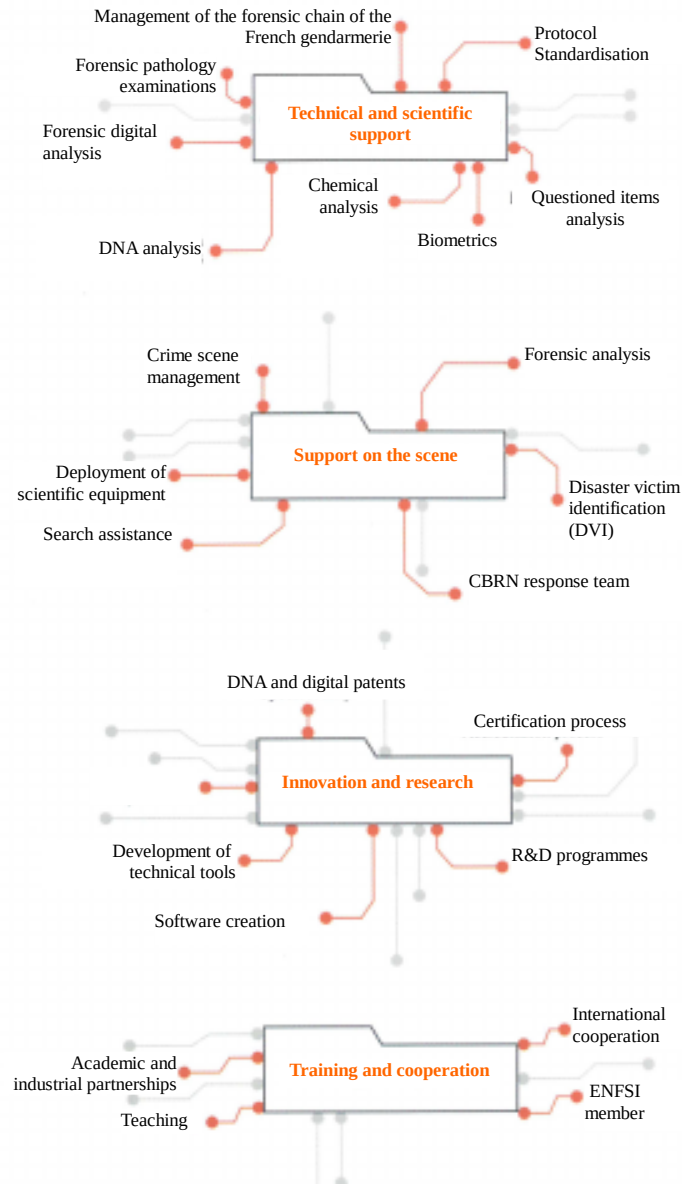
Management of the forensic chain of the French gendarmerie

Protocol Standardisation

Forensic pathology examinations

Technical and scientific support

Forensic digital analysis

Chemical analysis

Questioned items analysis

Biometrics

DNA analysis

Crime scene management

Forensic analysis

Support on the scene

Deployment of scientific equipment

Disaster victim identification (DVI)

Search assistance

CBRN response team

DNA and digital patents

Certification process

Innovation and research

Development of technical tools

R&D programmes

Software creation

International cooperation

Academic and industrial partnerships

Training and cooperation

ENFSI member

Teaching